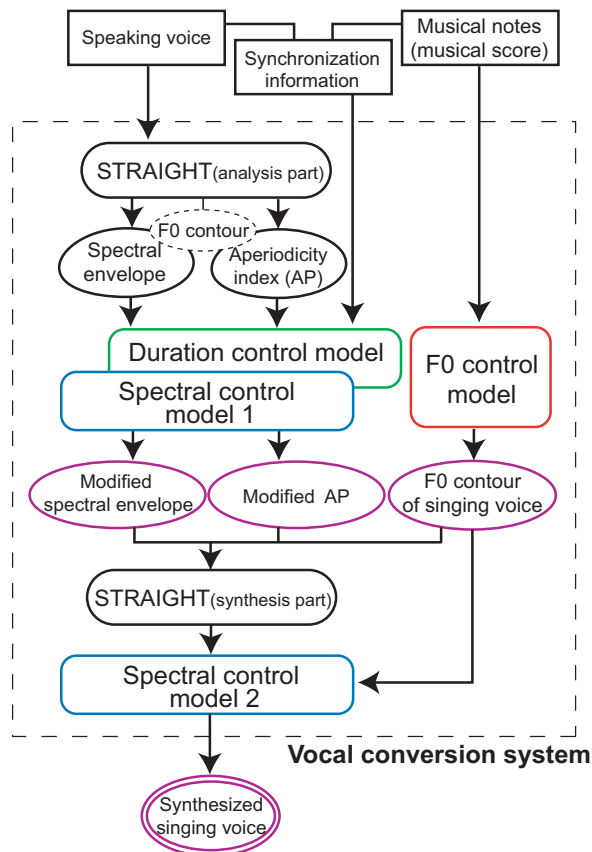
Speaking voice

Synchronization information

Musical notes (musical score)

STRAIGHT(analysis part)

F0 contour

Spectral envelope

Aperiodicity index (AP)

Duration control model

Spectral control model 1

F0 control model

Modified spectral envelope

Modified AP

F0 contour of singing voice

STRAIGHT(synthesis part)

Spectral control model 2

Vocal conversion system

Synthesized singing voice